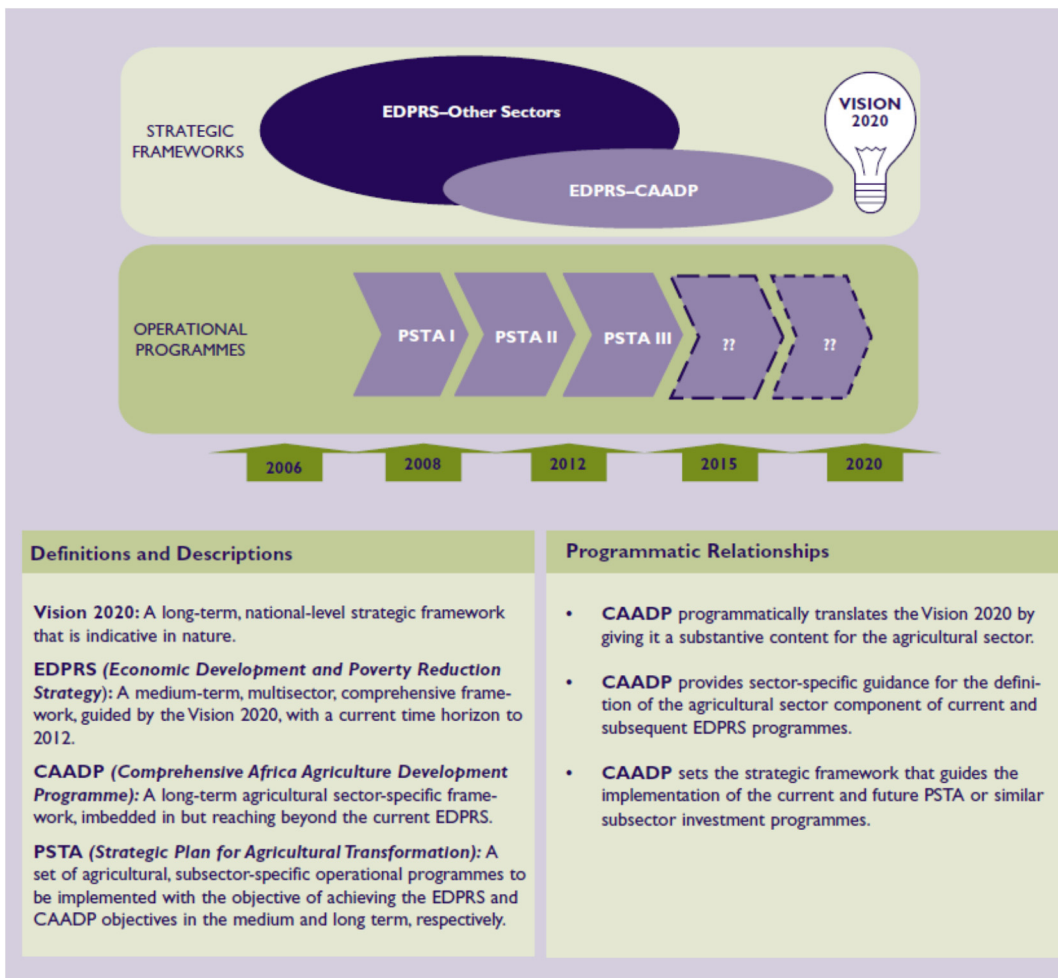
STRATEGIC FRAMEWORKS

EDPRS–Other Sectors

EDPRS–CAADP

VISION 2020

OPERATIONAL PROGRAMMES

PSTA I

PSTA II

PSTA III

??

??

2006

2008

2012

2015

2020

Definitions and Descriptions

Vision 2020: A long-term, national-level strategic framework that is indicative in nature.

EDPRS (Economic Development and Poverty Reduction Strategy): A medium-term, multisector, comprehensive framework, guided by the Vision 2020, with a current time horizon to 2012.

CAADP (Comprehensive Africa Agriculture Development Programme): A long-term agricultural sector-specific framework, imbedded in but reaching beyond the current EDPRS.

PSTA (Strategic Plan for Agricultural Transformation): A set of agricultural, subsector-specific operational programmes to be implemented with the objective of achieving the EDPRS and CAADP objectives in the medium and long term, respectively.

Programmatic Relationships

• CAADP programmatically translates the Vision 2020 by giving it a substantive content for the agricultural sector.

• CAADP provides sector-specific guidance for the definition of the agricultural sector component of current and subsequent EDPRS programmes.

• CAADP sets the strategic framework that guides the implementation of the current and future PSTA or similar subsector investment programmes.